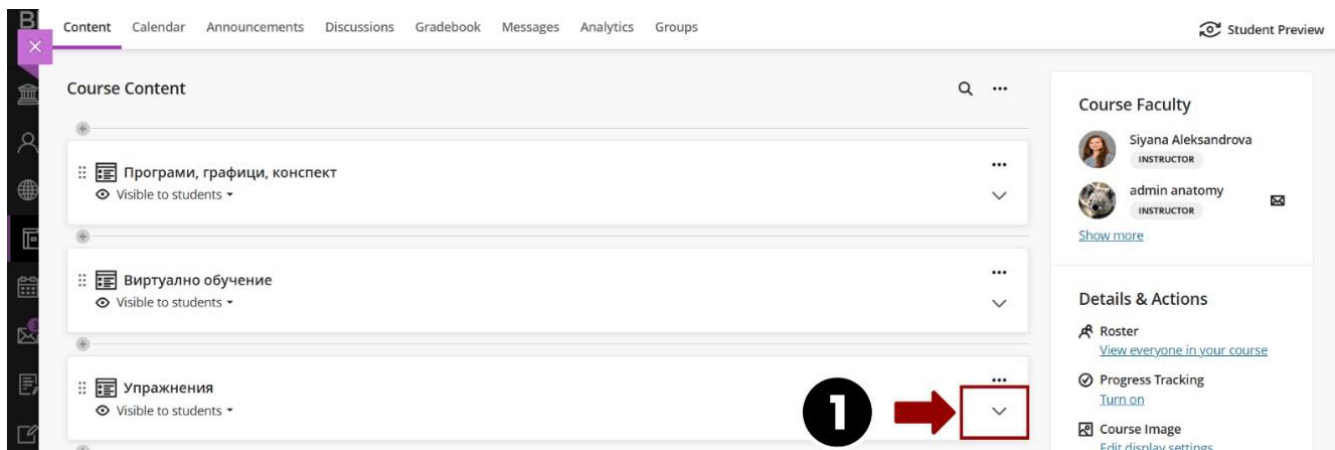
Content Calendar Announcements Discussions Gradebook Messages Analytics Groups

Student Preview

Course Content

Програми, графици, конспект
Visible to students

Виртуално обучение
Visible to students

Упражнения
Visible to students

1

Course Faculty

Siyana Aleksandrova
INSTRUCTOR

admin anatomy
INSTRUCTOR

Show more

Details & Actions

Roster
View everyone in your course

Progress Tracking
Turn on

Course Image
Edit display settings